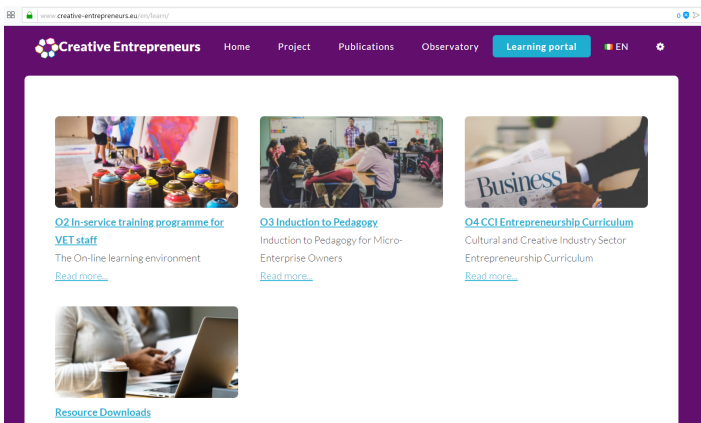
www.creative-entrepreneurs.eu/en/learn/

Creative Entrepreneurs Home Project Publications Observatory Learning portal EN

Business

O2 In-service training programme for VET staff
The On-line learning environment
Read more...

O3 Induction to Pedagogy
Induction to Pedagogy for Micro-Enterprise Owners
Read more...

O4 CCI Entrepreneurship Curriculum
Cultural and Creative Industry Sector Entrepreneurship Curriculum
Read more...

Resource Downloads